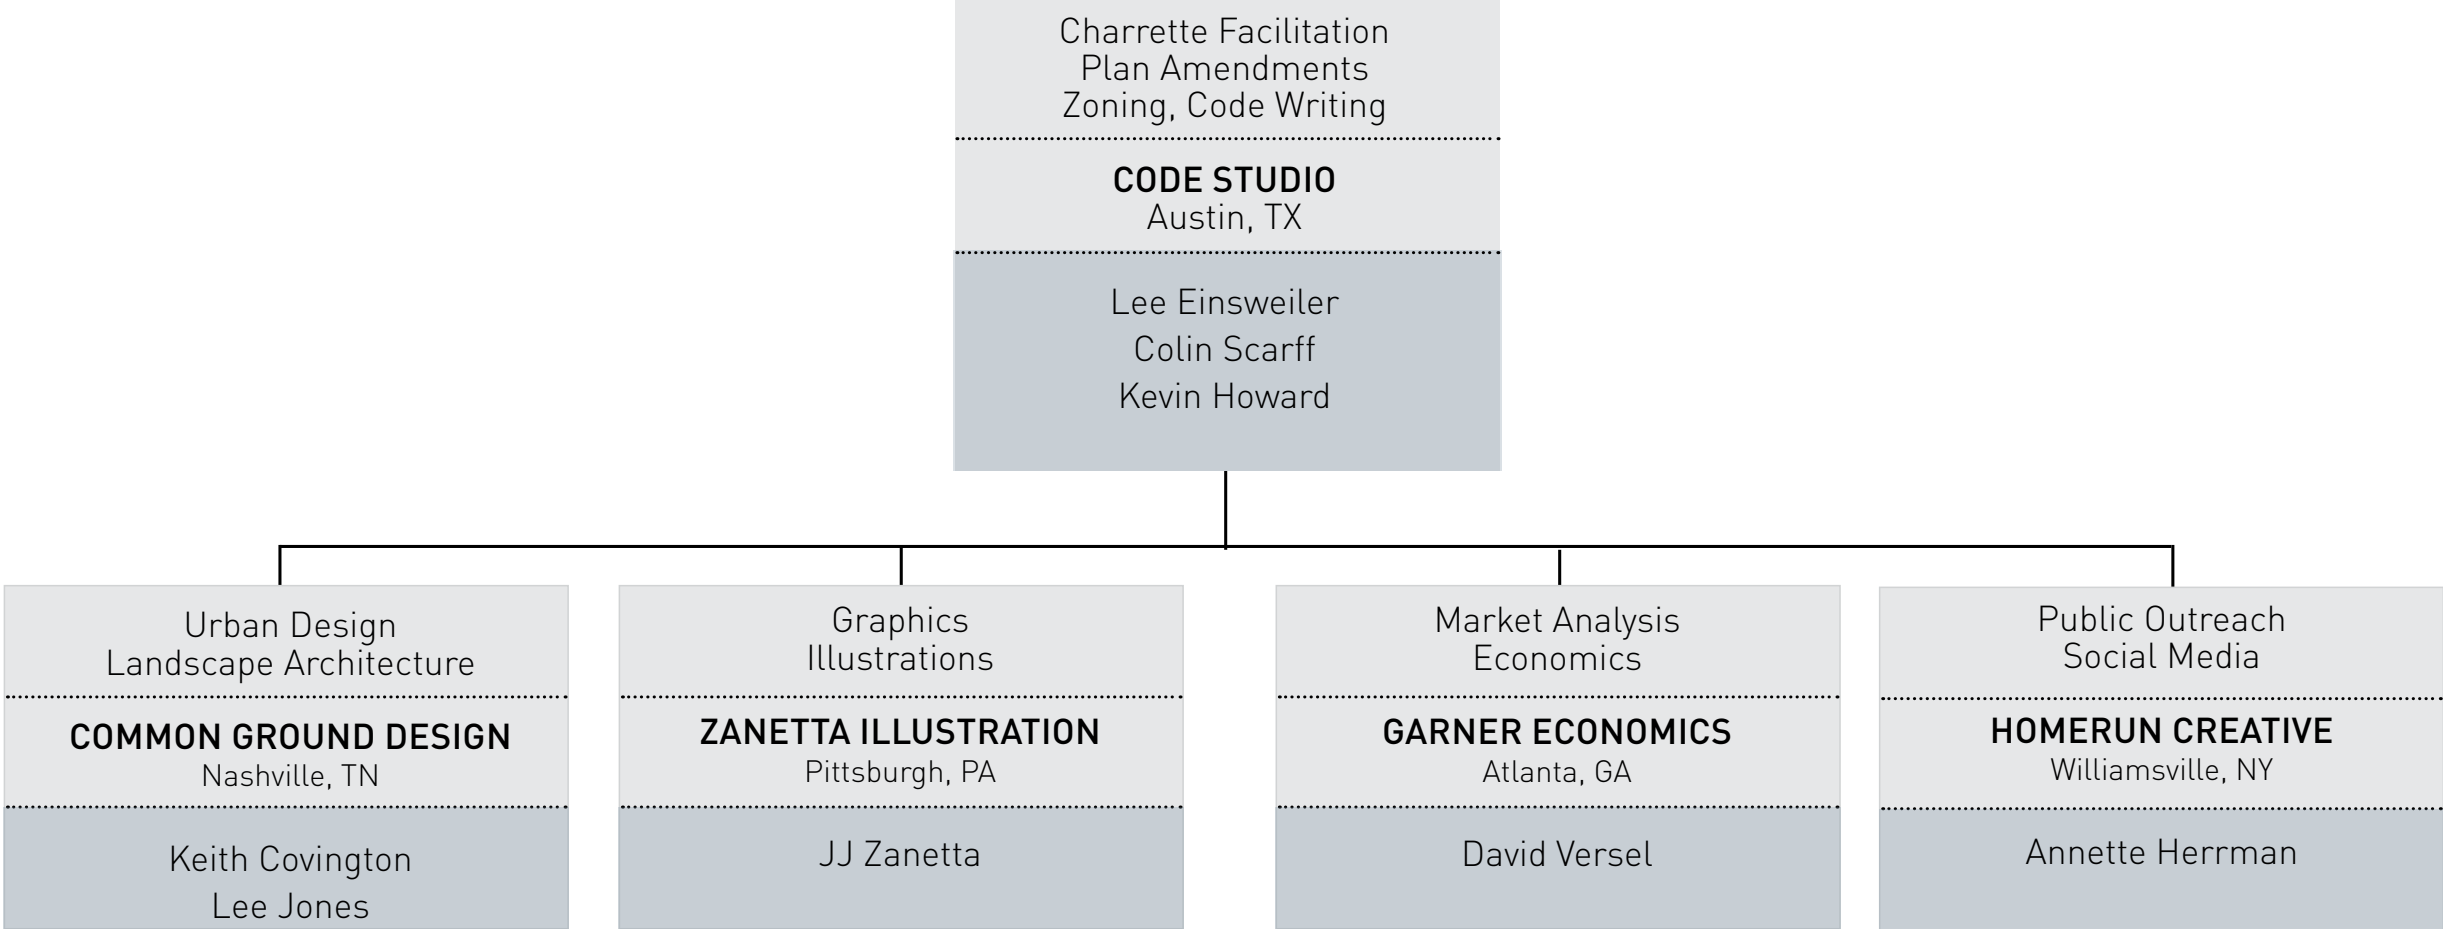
Charrette Facilitation
Plan Amendments
Zoning, Code Writing

CODE STUDIO
Austin, TX

Lee Einsweiler
Colin Scarff
Kevin Howard

Urban Design
Landscape Architecture

COMMON GROUND DESIGN
Nashville, TN

Keith Covington
Lee Jones

Graphics
Illustrations

ZANETTA ILLUSTRATION
Pittsburgh, PA

JJ Zanetta

Market Analysis
Economics

GARNER ECONOMICS
Atlanta, GA

David Versel

Public Outreach
Social Media

HOMERUN CREATIVE
Williamsville, NY

Annette Herrman